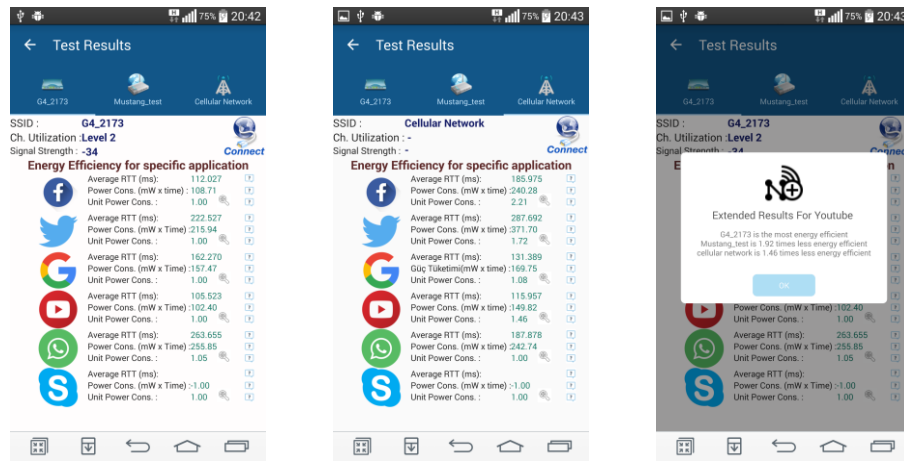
75% 20:42

Test Results

G4_2173 Mustang_test Cellular Network

SSID : G4_2173
Ch. Utilization : Level 2
Signal Strength : -34
Connect

Energy Efficiency for specific application

Average RTT (ms): 112.027
Power Cons. (mW x time) : 108.71
Unit Power Cons. : 1.00

Average RTT (ms): 222.527
Power Cons. (mW x Time) : 215.94
Unit Power Cons. : 1.00

Average RTT (ms): 162.270
Power Cons. (mW x Time) : 157.47
Unit Power Cons. : 1.00

Average RTT (ms): 105.523
Power Cons. (mW x Time) : 102.40
Unit Power Cons. : 1.00

Average RTT (ms): 263.655
Power Cons. (mW x Time) : 255.85
Unit Power Cons. : 1.05

Average RTT (ms):
Power Cons. (mW x Time) : -1.00
Unit Power Cons. : 1.00

75% 20:43

Test Results

G4_2173 Mustang_test Cellular Network

SSID : Cellular Network
Ch. Utilization : -
Signal Strength : -
Connect

Energy Efficiency for specific application

Average RTT (ms): 185.975
Power Cons. (mW x time) : 240.28
Unit Power Cons. : 2.21

Average RTT (ms): 287.692
Power Cons. (mW x Time) : 371.70
Unit Power Cons. : 1.72

Average RTT (ms): 131.389
Güç Tüketimi(mW x Time) : 169.75
Unit Power Cons. : 1.08

Average RTT (ms): 115.957
Power Cons. (mW x Time) : 149.82
Unit Power Cons. : 1.46

Average RTT (ms): 187.878
Power Cons. (mW x Time) : 242.74
Unit Power Cons. : 1.00

Average RTT (ms):
Power Cons. (mW x Time) : -1.00
Unit Power Cons. : 1.00

75% 20:43

Test Results

G4_2173 Mustang_test Cellular Network

SSID : G4_2173
Ch. Utilization : Level 2
Signal Strength : -34
Connect

Extended Results For Youtube

G4_2173 is the most energy efficient
Mustang_test is 1.92 times less energy efficient
cellular network is 1.46 times less energy efficient

OK

Power Cons. (mW x Time) : 102.40
Unit Power Cons. : 1.00

Average RTT (ms): 263.655
Power Cons. (mW x Time) : 255.85
Unit Power Cons. : 1.05

Average RTT (ms):
Power Cons. (mW x Time) : -1.00
Unit Power Cons. : 1.00